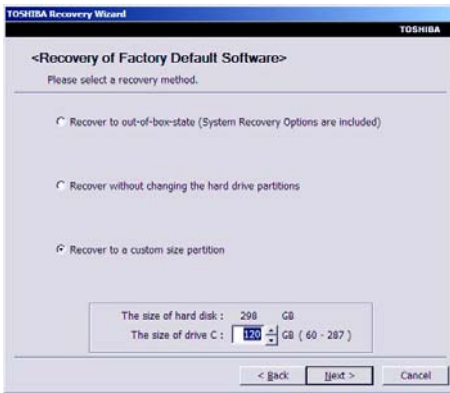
TOSHIBA Recovery Wizard

TOSHIBA

<Recovery of Factory Default Software>

Please select a recovery method.

Recover to out-of-box-state (System Recovery Options are included)

Recover without changing the hard drive partitions

Recover to a custom size partition

The size of hard disk : 298 GB

The size of drive C : 120 GB ( 60 - 287 )

< Back

Next >

Cancel